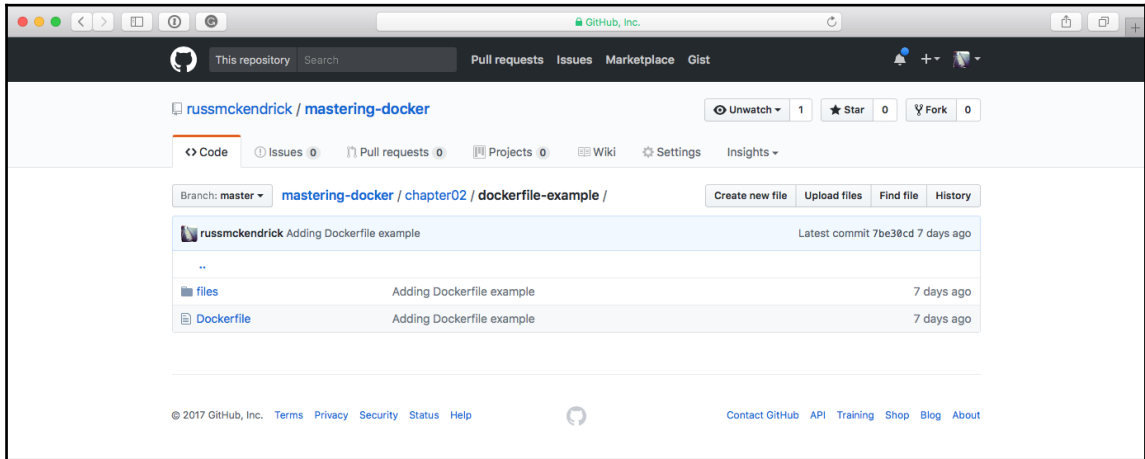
GitHub, Inc.

This repository Search Pull requests Issues Marketplace Gist

russmckendrick / mastering-docker

Unwatch 1 Star 0 Fork 0

<> Code Issues 0 Pull requests 0 Projects 0 Wiki Settings Insights

Branch: master mastering-docker / chapter02 / dockerfile-example /

Create new file Upload files Find file History

russmckendrick Adding Dockerfile example Latest commit 7be30cd 7 days ago

..

| | | |
|---|---|---|
| files | Adding Dockerfile example | 7 days ago |
| Dockerfile | Adding Dockerfile example | 7 days ago |

© 2017 GitHub, Inc. Terms Privacy Security Status Help

Contact GitHub API Training Shop Blog About